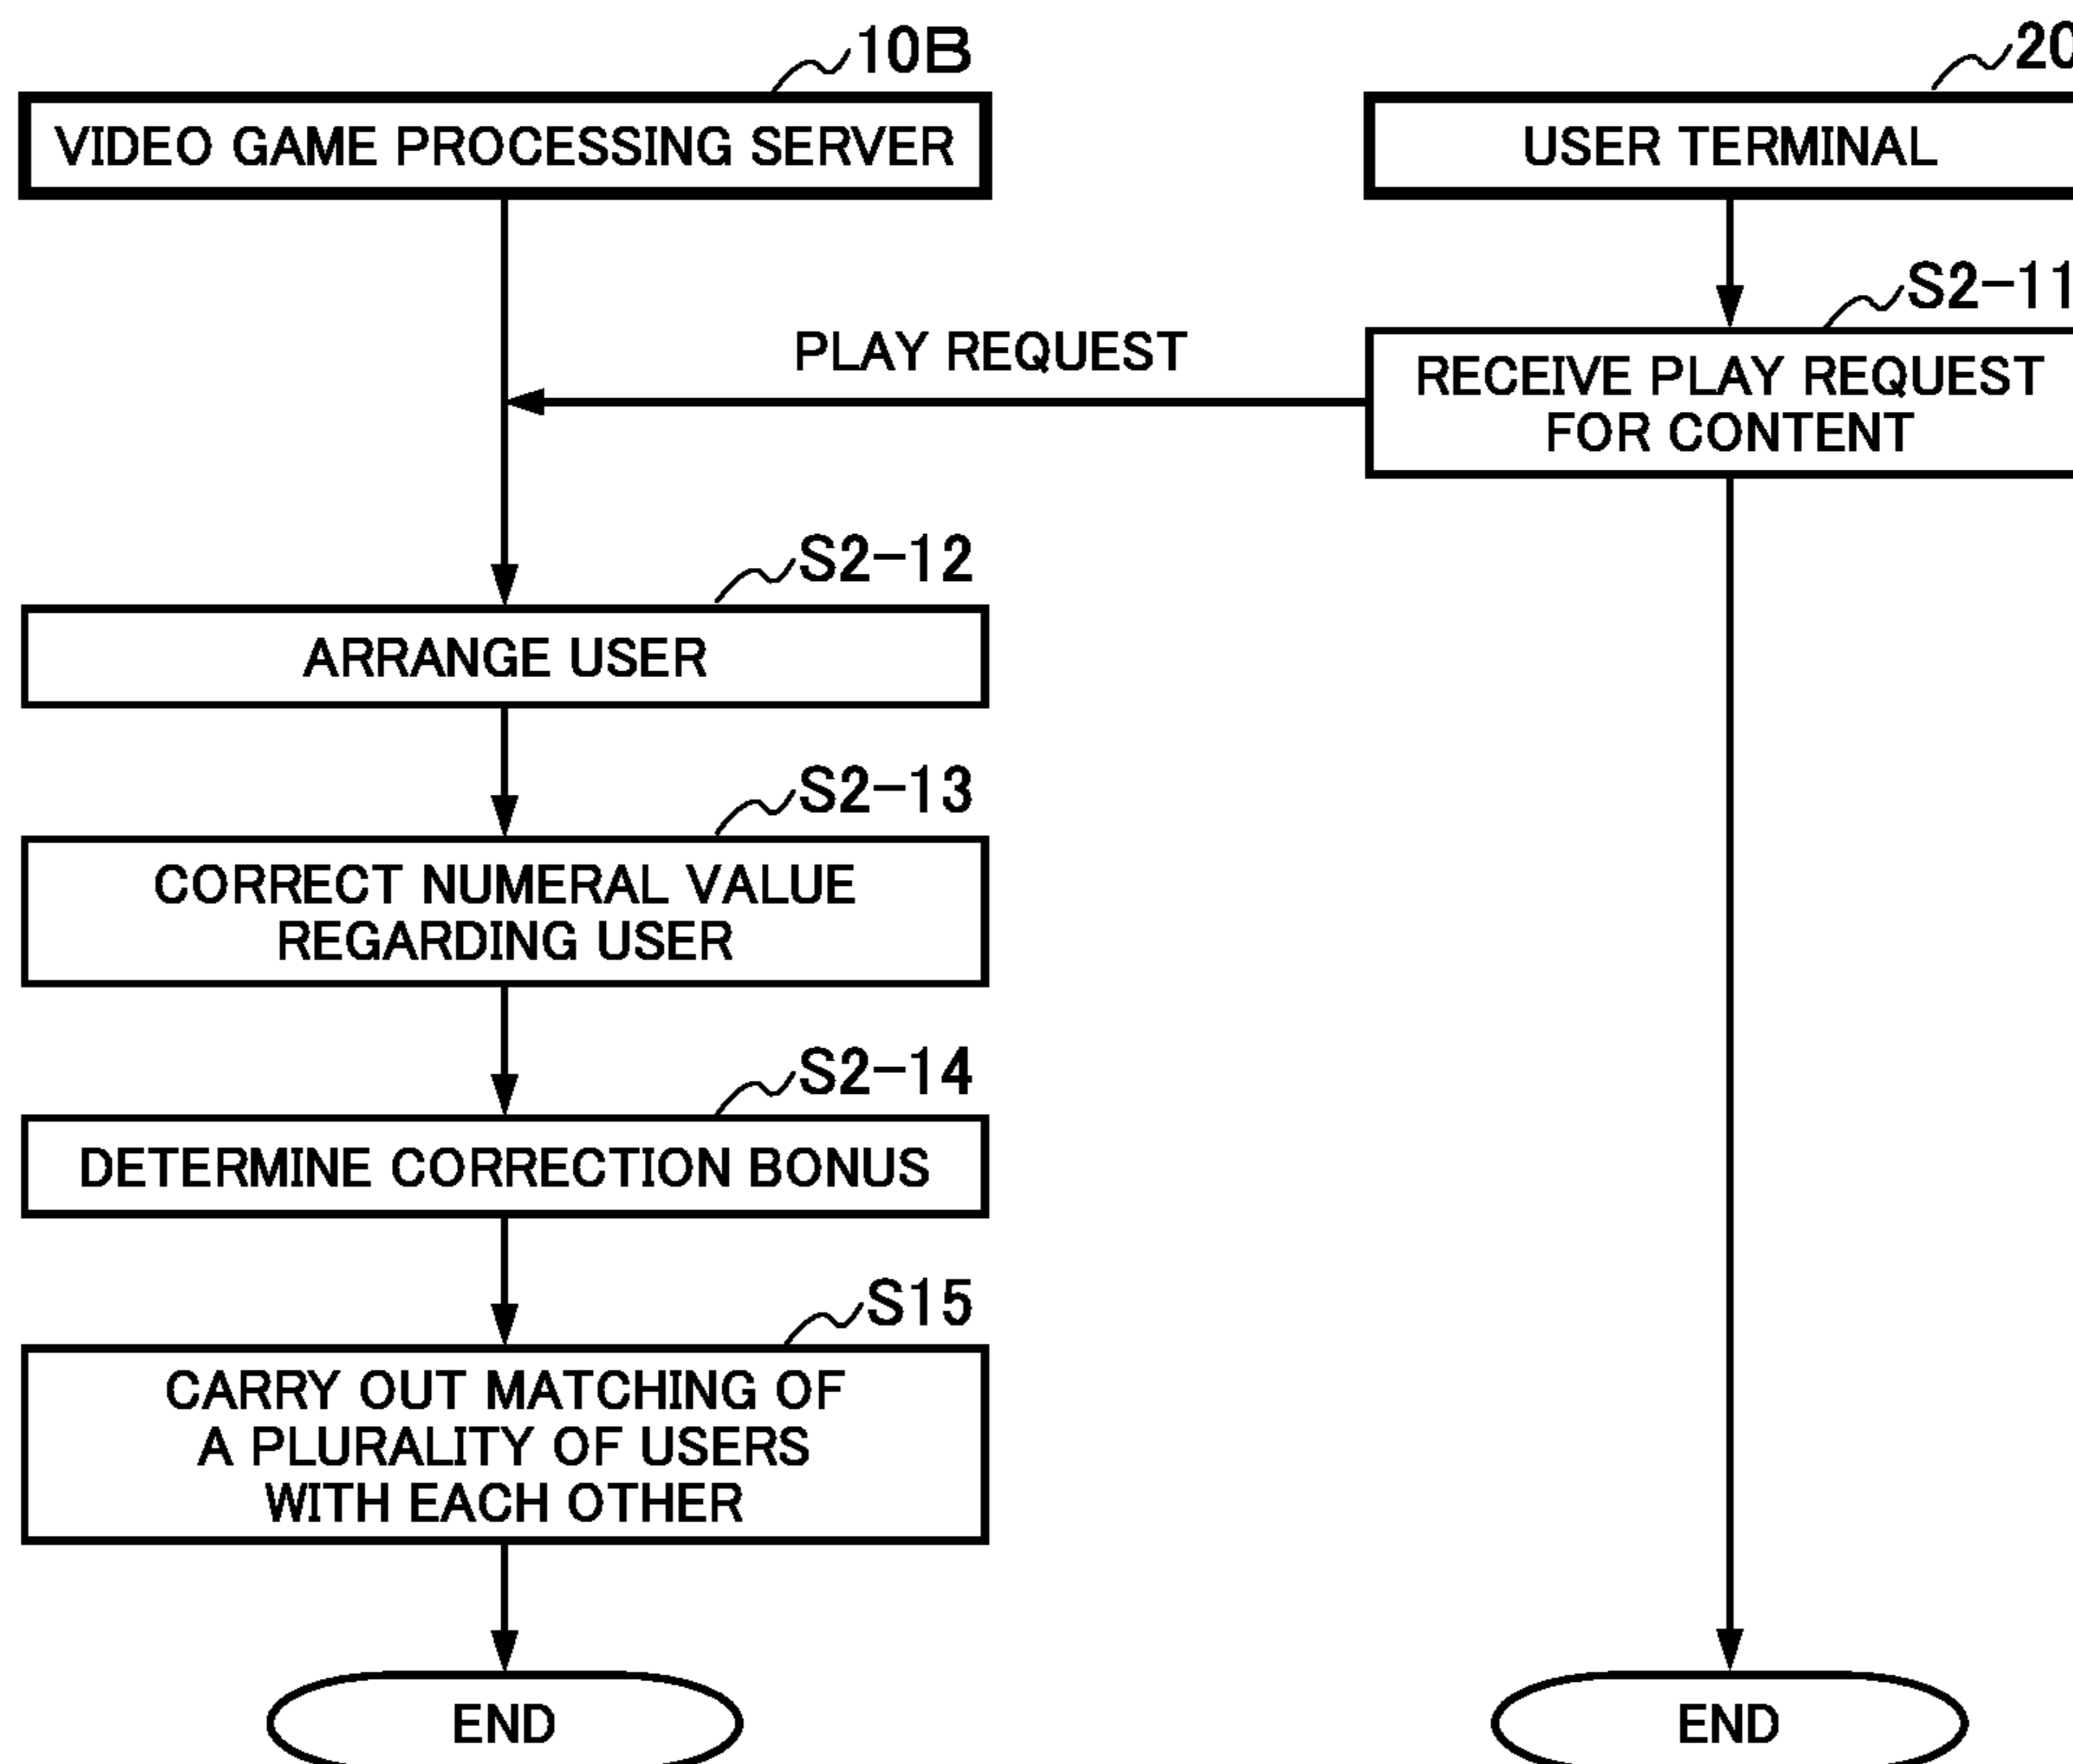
10B

VIDEO GAME PROCESSING SERVER

20

USER TERMINAL

S2-11

PLAY REQUEST

RECEIVE PLAY REQUEST FOR CONTENT

S2-12

ARRANGE USER

S2-13

CORRECT NUMERAL VALUE REGARDING USER

S2-14

DETERMINE CORRECTION BONUS

S15

CARRY OUT MATCHING OF A PLURALITY OF USERS WITH EACH OTHER

END

END